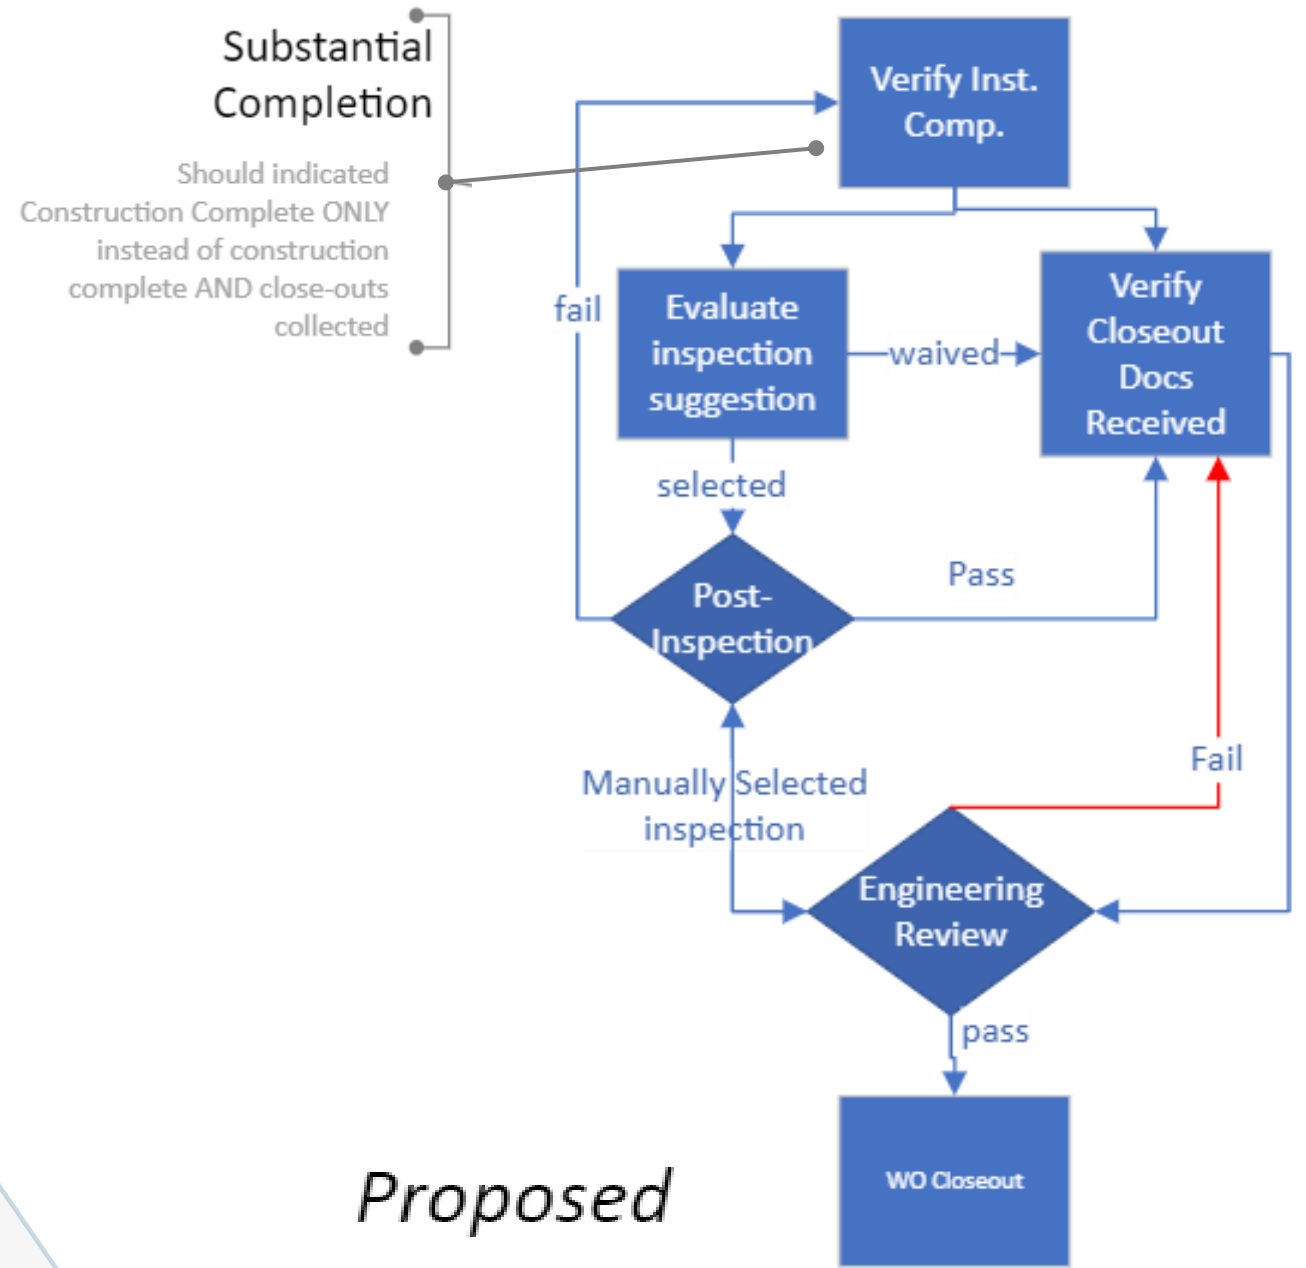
Substantial Completion

Should indicated Construction Complete ONLY instead of construction complete AND close-outs collected

Verify Inst. Comp.

fail

Evaluate inspection suggestion

waived

Verify Closeout Docs Received

selected

Post-Inspection

Pass

Manually Selected inspection

Fail

Engineering Review

pass

WO Closeout

Proposed